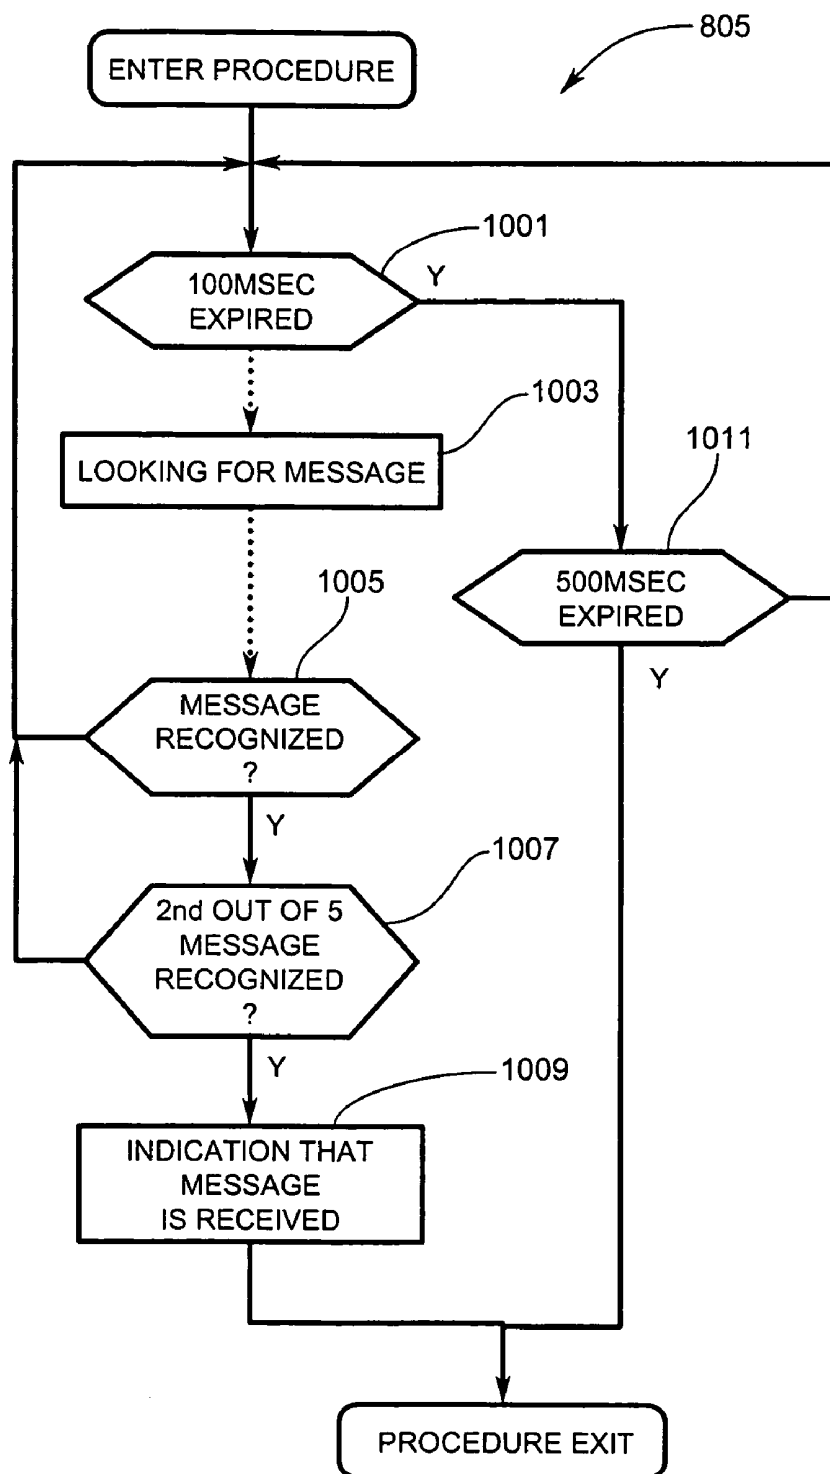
805

ENTER PROCEDURE

1001

100MSEC EXPIRED

Y

1003

LOOKING FOR MESSAGE

1011

500MSEC EXPIRED

Y

1005

MESSAGE RECOGNIZED ?

Y

1007

2nd OUT OF 5 MESSAGE RECOGNIZED ?

Y

1009

INDICATION THAT MESSAGE IS RECEIVED

PROCEDURE EXIT